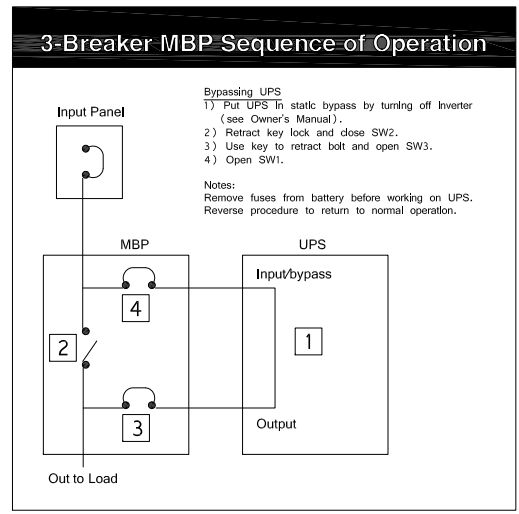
3-Breaker MBP Sequence of Operation

Input Panel

Bypassing UPS
1) Put UPS in static bypass by turning off Inverter (see Owner's Manual).
2) Retract key lock and close SW2.
3) Use key to retract bolt and open SW3.
4) Open SW1.

Notes:
Remove fuses from battery before working on UPS.
Reverse procedure to return to normal operation.

MBP

UPS

Input/bypass

4

2

1

3

Output

Out to Load